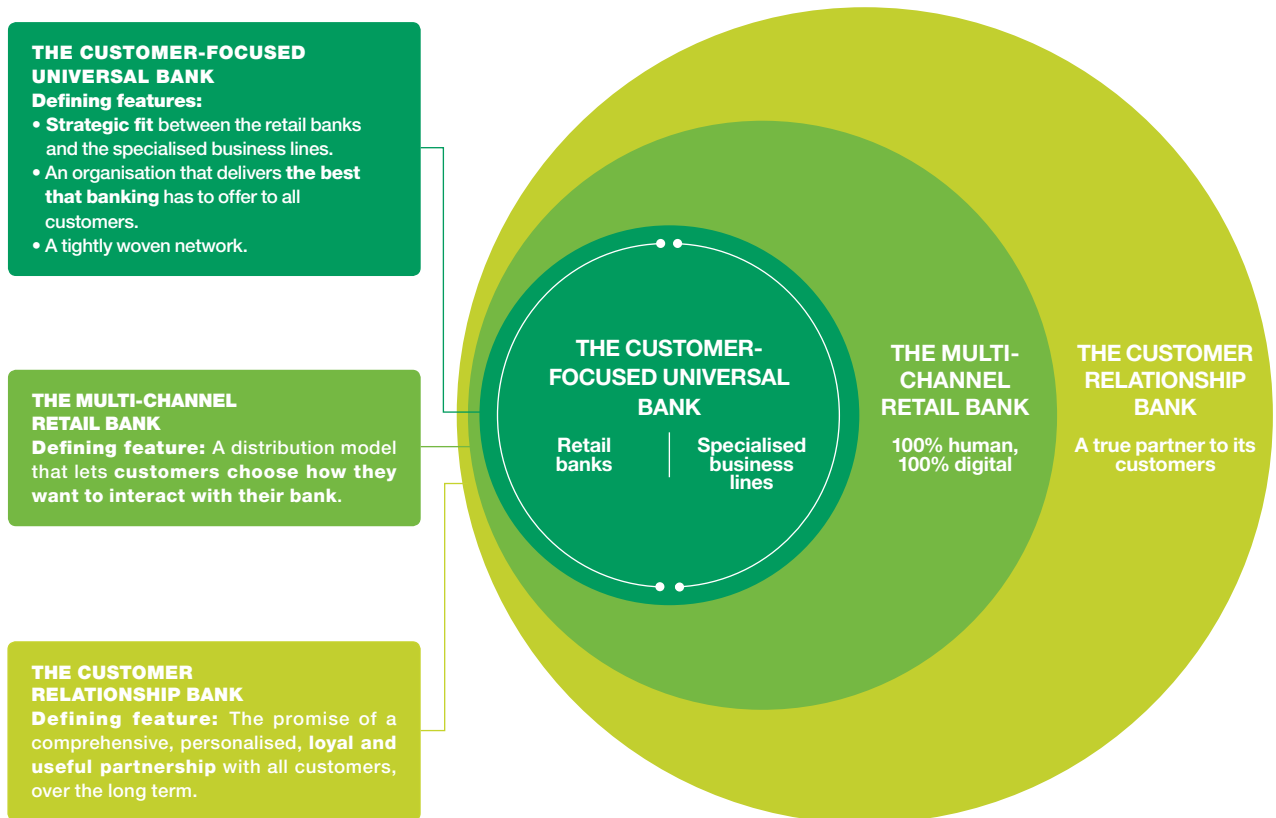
THE CUSTOMER-FOCUSED UNIVERSAL BANK
Defining features:
• Strategic fit between the retail banks and the specialised business lines.
• An organisation that delivers the best that banking has to offer to all customers.
• A tightly woven network.

THE MULTI-CHANNEL RETAIL BANK
Defining feature: A distribution model that lets customers choose how they want to interact with their bank.

THE CUSTOMER RELATIONSHIP BANK
Defining feature: The promise of a comprehensive, personalised, loyal and useful partnership with all customers, over the long term.

THE CUSTOMER-FOCUSED UNIVERSAL BANK
Retail banks
Specialised business lines

THE MULTI-CHANNEL RETAIL BANK
100% human, 100% digital

THE CUSTOMER RELATIONSHIP BANK
A true partner to its customers